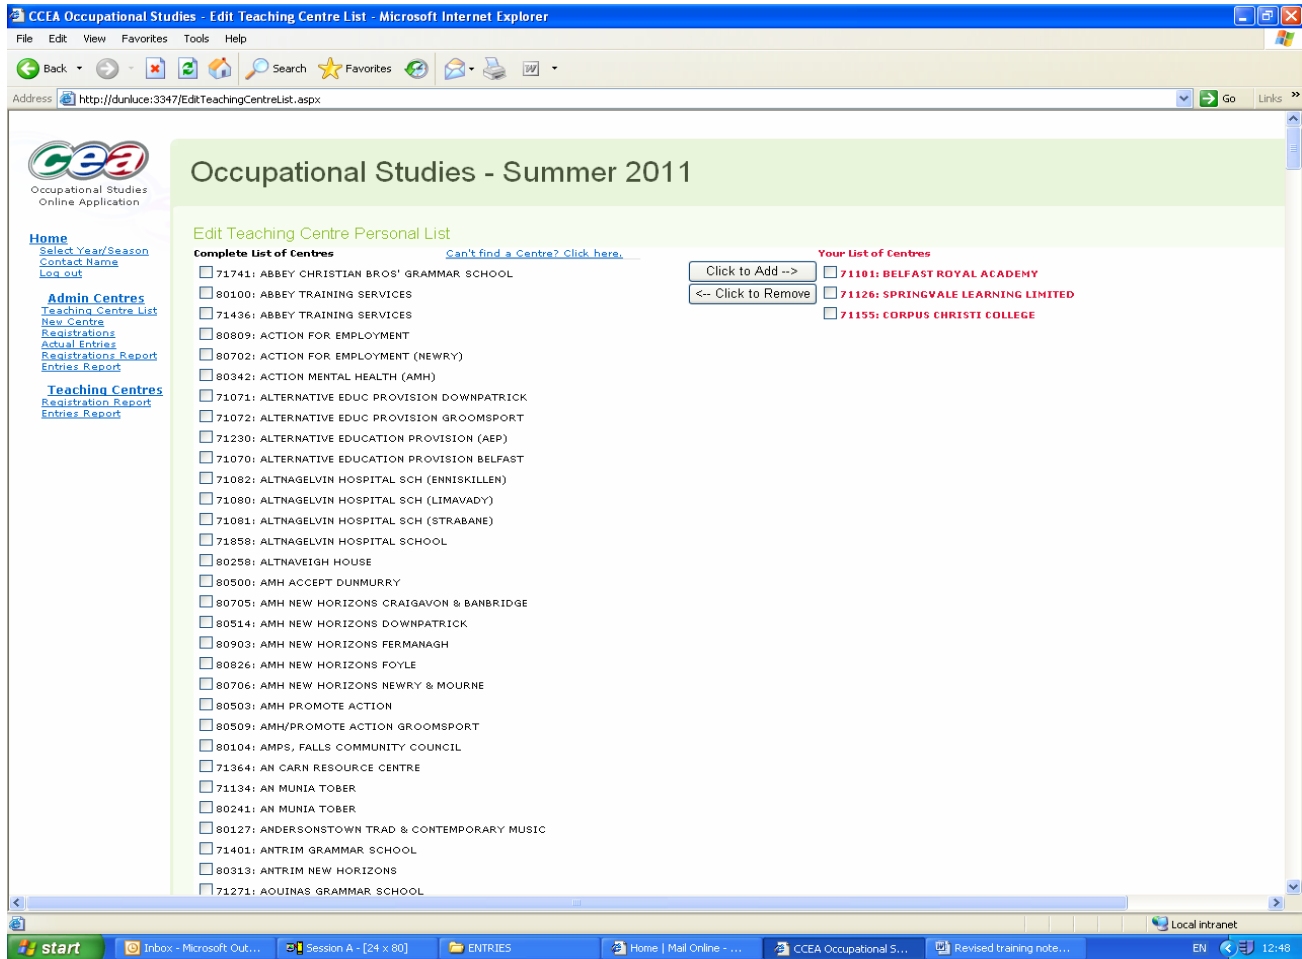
CCEA Occupational Studies - Edit Teaching Centre List - Microsoft Internet Explorer

File Edit View Favorites Tools Help

Back Search Favorites

Address http://dunluce:3347/EditTeachingCentreList.aspx Go Links

cea
Occupational Studies
Online Application

Occupational Studies - Summer 2011

Home
Select Year/Season
Contact Name
Log out

Admin Centres
Teaching Centre List
New Centre
Registrations
Actual Entries
Registrations Report
Entries Report

Teaching Centres
Registration Report
Entries Report

Edit Teaching Centre Personal List

Complete List of Centres

Can't find a Centre? Click here.

71741: ABBEY CHRISTIAN BROS' GRAMMAR SCHOOL
80100: ABBEY TRAINING SERVICES
71436: ABBEY TRAINING SERVICES
80809: ACTION FOR EMPLOYMENT
80702: ACTION FOR EMPLOYMENT (NEWRY)
80342: ACTION MENTAL HEALTH (AMH)
71071: ALTERNATIVE EDUC PROVISION DOWNPATRICK
71072: ALTERNATIVE EDUC PROVISION GROOMSPORT
71230: ALTERNATIVE EDUCATION PROVISION (AEP)
71070: ALTERNATIVE EDUCATION PROVISION BELFAST
71082: ALTNAGELVIN HOSPITAL SCH (ENNISKILLEN)
71080: ALTNAGELVIN HOSPITAL SCH (LIMAVADY)
71081: ALTNAGELVIN HOSPITAL SCH (STRABANE)
71858: ALTNAGELVIN HOSPITAL SCHOOL
80258: ALTNAVEIGH HOUSE
80500: AMH ACCEPT DUNMURRY
80705: AMH NEW HORIZONS CRAIGAVON & BANBRIDGE
80514: AMH NEW HORIZONS DOWNPATRICK
80903: AMH NEW HORIZONS FERMANAGH
80826: AMH NEW HORIZONS FOYLE
80706: AMH NEW HORIZONS NEWRY & MOURNE
80503: AMH PROMOTE ACTION
80509: AMH/PROMOTE ACTION GROOMSPORT
80104: AMPS, FALLS COMMUNITY COUNCIL
71364: AN CARN RESOURCE CENTRE
71134: AN MUNIA TOBER
80241: AN MUNIA TOBER
80127: ANDERSONSTOWN TRAD & CONTEMPORARY MUSIC
71401: ANTRIM GRAMMAR SCHOOL
80313: ANTRIM NEW HORIZONS
71271: AQUINAS GRAMMAR SCHOOL

Click to Add -->
<-- Click to Remove

Your List of Centres
71101: BELFAST ROYAL ACADEMY
71126: SPRINGVALE LEARNING LIMITED
71155: CORPUS CHRISTI COLLEGE

Local intranet

start Inbox - Microsoft Out... Session A - [24 x 80] ENTRIES Home | Mail Online - ... CCEA Occupational S... Revised training note... EN 12:48